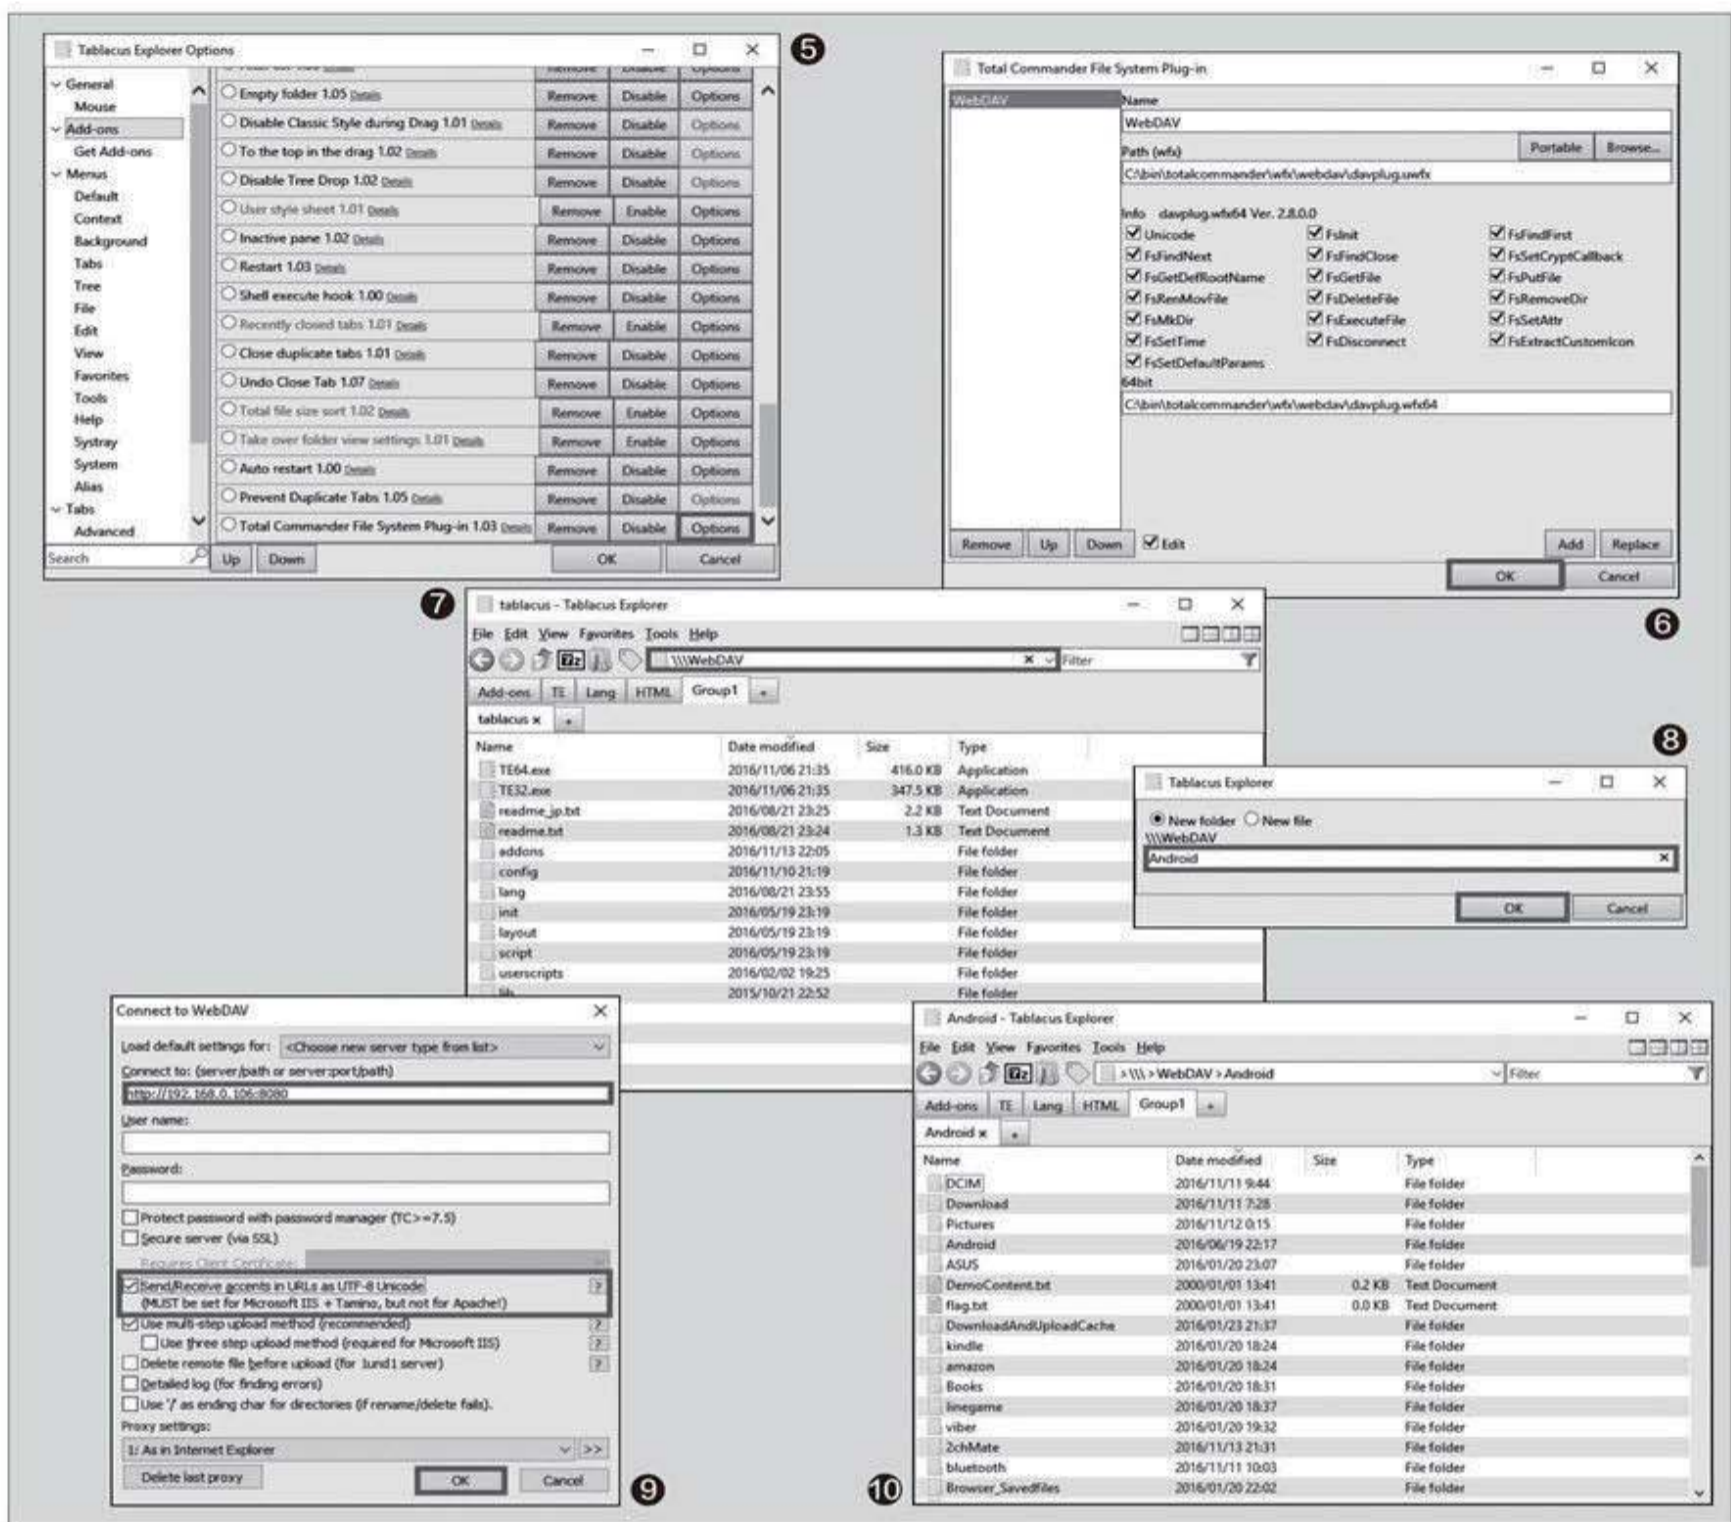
❺

Tablacus Explorer Options

General
Mouse
Add-ons
Get Add-ons
Menus
Default
Context
Background
Tabs
Tree
File
Edit
View
Favorites
Tools
Help
Systray
System
Alias
Tabs
Advanced
Search

| | | | |
|---|---|---|---|
| Empty folder 1.05 Details | Remove | Disable | Options |
| Disable Classic Style during Drag 1.01 Details | Remove | Disable | Options |
| To the top in the drag 1.02 Details | Remove | Disable | Options |
| Disable Tree Drop 1.02 Details | Remove | Disable | Options |
| User style sheet 1.01 Details | Remove | Enable | Options |
| Inactive pane 1.02 Details | Remove | Disable | Options |
| Restart 1.03 Details | Remove | Disable | Options |
| Shell execute hook 1.00 Details | Remove | Disable | Options |
| Recently closed tabs 1.01 Details | Remove | Enable | Options |
| Close duplicate tabs 1.01 Details | Remove | Disable | Options |
| Undo Close Tab 1.07 Details | Remove | Disable | Options |
| Total file size sort 1.02 Details | Remove | Enable | Options |
| Take over folder view settings 1.01 Details | Remove | Enable | Options |
| Auto restart 1.00 Details | Remove | Disable | Options |
| Prevent Duplicate Tabs 1.05 Details | Remove | Disable | Options |
| Total Commander File System Plug-in 1.03 Details | Remove | Disable | Options |

Up Down OK Cancel

Total Commander File System Plug-in

WebDAV
Name
WebDAV
Path (wfx)
Portable Browse...
C:\bin\totalcommander\wfx\webdav\davplug.wfx
Info davplug.wfx64 Ver. 2.8.0.0
Unicode FsInit FsFindFirst
FsFindNext FsFindClose FsSetCryptCallback
FsGetDefRootName FsGetFile FsPutFile
FsRenMovFile FsDeleteFile FsRemoveDir
FsMkDir FsExecuteFile FsSetAttr
FsSetTime FsDisconnect FsExtractCustomIcon
FsSetDefaultParams
64bit
C:\bin\totalcommander\wfx\webdav\davplug.wfx64
Remove Up Down Edit Add Replace
OK Cancel

❻

❼

tablacus - Tablacus Explorer
File Edit View Favorites Tools Help
\\\WebDAV
Filter
Add-ons TE Lang HTML Group1 +
tablacus ×

| Name | Date modified | Size | Type |
|---|---|---|---|
| TE64.exe | 2016/11/06 21:35 | 416.0 KB | Application |
| TE32.exe | 2016/11/06 21:35 | 347.5 KB | Application |
| readme_jp.txt | 2016/08/21 23:25 | 2.2 KB | Text Document |
| readme.txt | 2016/08/21 23:24 | 1.3 KB | Text Document |
| addons | 2016/11/13 22:05 | | File folder |
| config | 2016/11/10 21:19 | | File folder |
| lang | 2016/08/21 23:55 | | File folder |
| init | 2016/05/19 23:19 | | File folder |
| layout | 2016/05/19 23:19 | | File folder |
| script | 2016/05/19 23:19 | | File folder |
| userscripts | 2016/02/02 19:25 | | File folder |
| lib | 2015/10/21 22:52 | | File folder |

❽

Tablacus Explorer
New folder New file
\\\WebDAV
Android
OK Cancel

Connect to WebDAV
Load default settings for: <Choose new server type from list>
Connect to: (server/path or server:port/path)
http://192.168.0.106:8080
User name:
Password:
Protect password with password manager (TC>=7.5)
Secure server (via SSL)
Requires Client Certificate
Send/Receive accents in URLs as UTF-8 Unicode
(MUST be set for Microsoft IIS + Tamino, but not for Apache!)
Use multi-step upload method (recommended)
Use three step upload method (required for Microsoft IIS)
Delete remote file before upload (for 1und1 server)
Detailed log (for finding errors)
Use '/' as ending char for directories (if rename/delete fails).
Proxy settings:
1: As in Internet Explorer >>
Delete last proxy OK Cancel

❾

Android - Tablacus Explorer
File Edit View Favorites Tools Help
> \\\ > WebDAV > Android
Filter
Add-ons TE Lang HTML Group1 +
Android ×

| Name | Date modified | Size | Type |
|---|---|---|---|
| DCIM | 2016/11/11 9:44 | | File folder |
| Download | 2016/11/11 7:28 | | File folder |
| Pictures | 2016/11/12 0:15 | | File folder |
| Android | 2016/06/19 22:17 | | File folder |
| ASUS | 2016/01/20 23:07 | | File folder |
| DemoContent.txt | 2000/01/01 13:41 | 0.2 KB | Text Document |
| flag.txt | 2000/01/01 13:41 | 0.0 KB | Text Document |
| DownloadAndUploadCache | 2016/01/23 21:37 | | File folder |
| kindle | 2016/01/20 18:24 | | File folder |
| amazon | 2016/01/20 18:24 | | File folder |
| Books | 2016/01/20 18:31 | | File folder |
| linegame | 2016/01/20 18:37 | | File folder |
| viber | 2016/01/20 19:32 | | File folder |
| 2chMate | 2016/11/13 21:31 | | File folder |
| bluetooth | 2016/11/11 10:03 | | File folder |
| Browser_SavedFiles | 2016/01/20 22:02 | | File folder |

❿